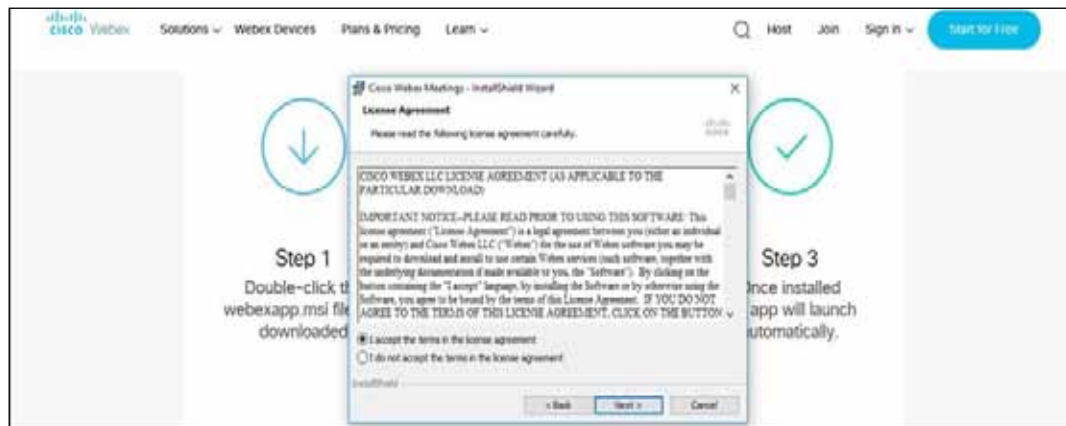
cisco Webex Solutions ⌄ Webex Devices Plans & Pricing Learn ⌄ Host Join Sign in ⌄ Start for Free

Cisco Webex Meetings - InstallShield Wizard

License Agreement

Please read the following license agreement carefully.

CISCO WEBEX LLC LICENSE AGREEMENT (AS APPLICABLE TO THE PARTICULAR DOWNLOAD)

IMPORTANT NOTICE–PLEASE READ PRIOR TO USING THIS SOFTWARE: This license agreement ("License Agreement") is a legal agreement between you (either an individual or an entity) and Cisco Webex LLC ("Webex") for the use of Webex software you may be required to download and install to use certain Webex services (such software, together with the underlying documentation if made available to you, the "Software"). By clicking on the button containing the "I accept" language, by installing the Software or by otherwise using the Software, you agree to be bound by the terms of this License Agreement. IF YOU DO NOT AGREE TO THE TERMS OF THIS LICENSE AGREEMENT, CLICK ON THE BUTTON

I accept the terms in the license agreement

I do not accept the terms in the license agreement

InstallShield

< Back Next > Cancel

Step 1

Double-click t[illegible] webexapp.msi fil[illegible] downloaded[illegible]

Step 3

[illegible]nce installed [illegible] app will launch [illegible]utomatically.